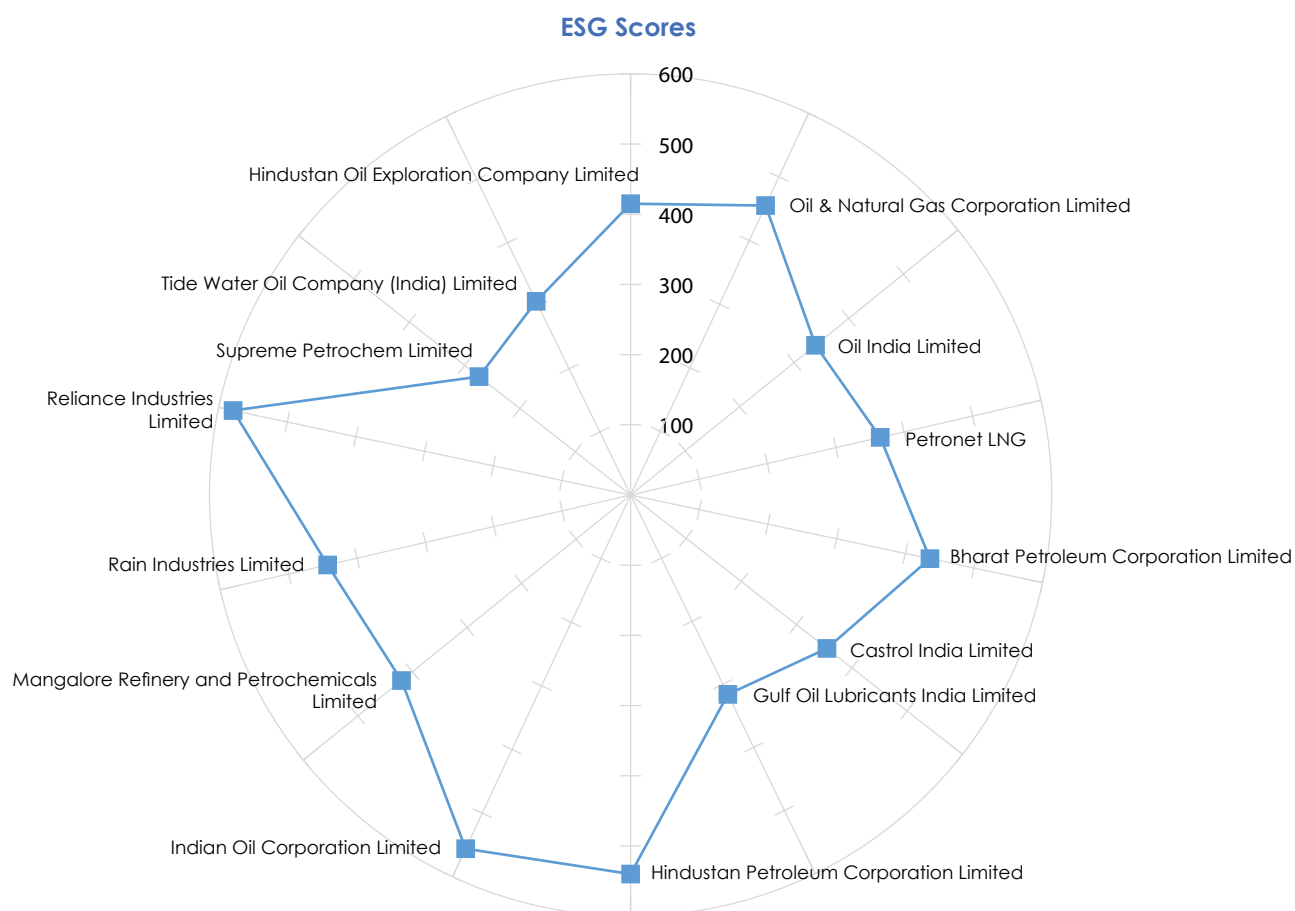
ESG Scores

600
500
400
300
200
100

Hindustan Oil Exploration Company Limited
Oil & Natural Gas Corporation Limited
Oil India Limited
Petronet LNG
Bharat Petroleum Corporation Limited
Castrol India Limited
Gulf Oil Lubricants India Limited
Hindustan Petroleum Corporation Limited
Indian Oil Corporation Limited
Mangalore Refinery and Petrochemicals Limited
Rain Industries Limited
Reliance Industries Limited
Supreme Petrochem Limited
Tide Water Oil Company (India) Limited